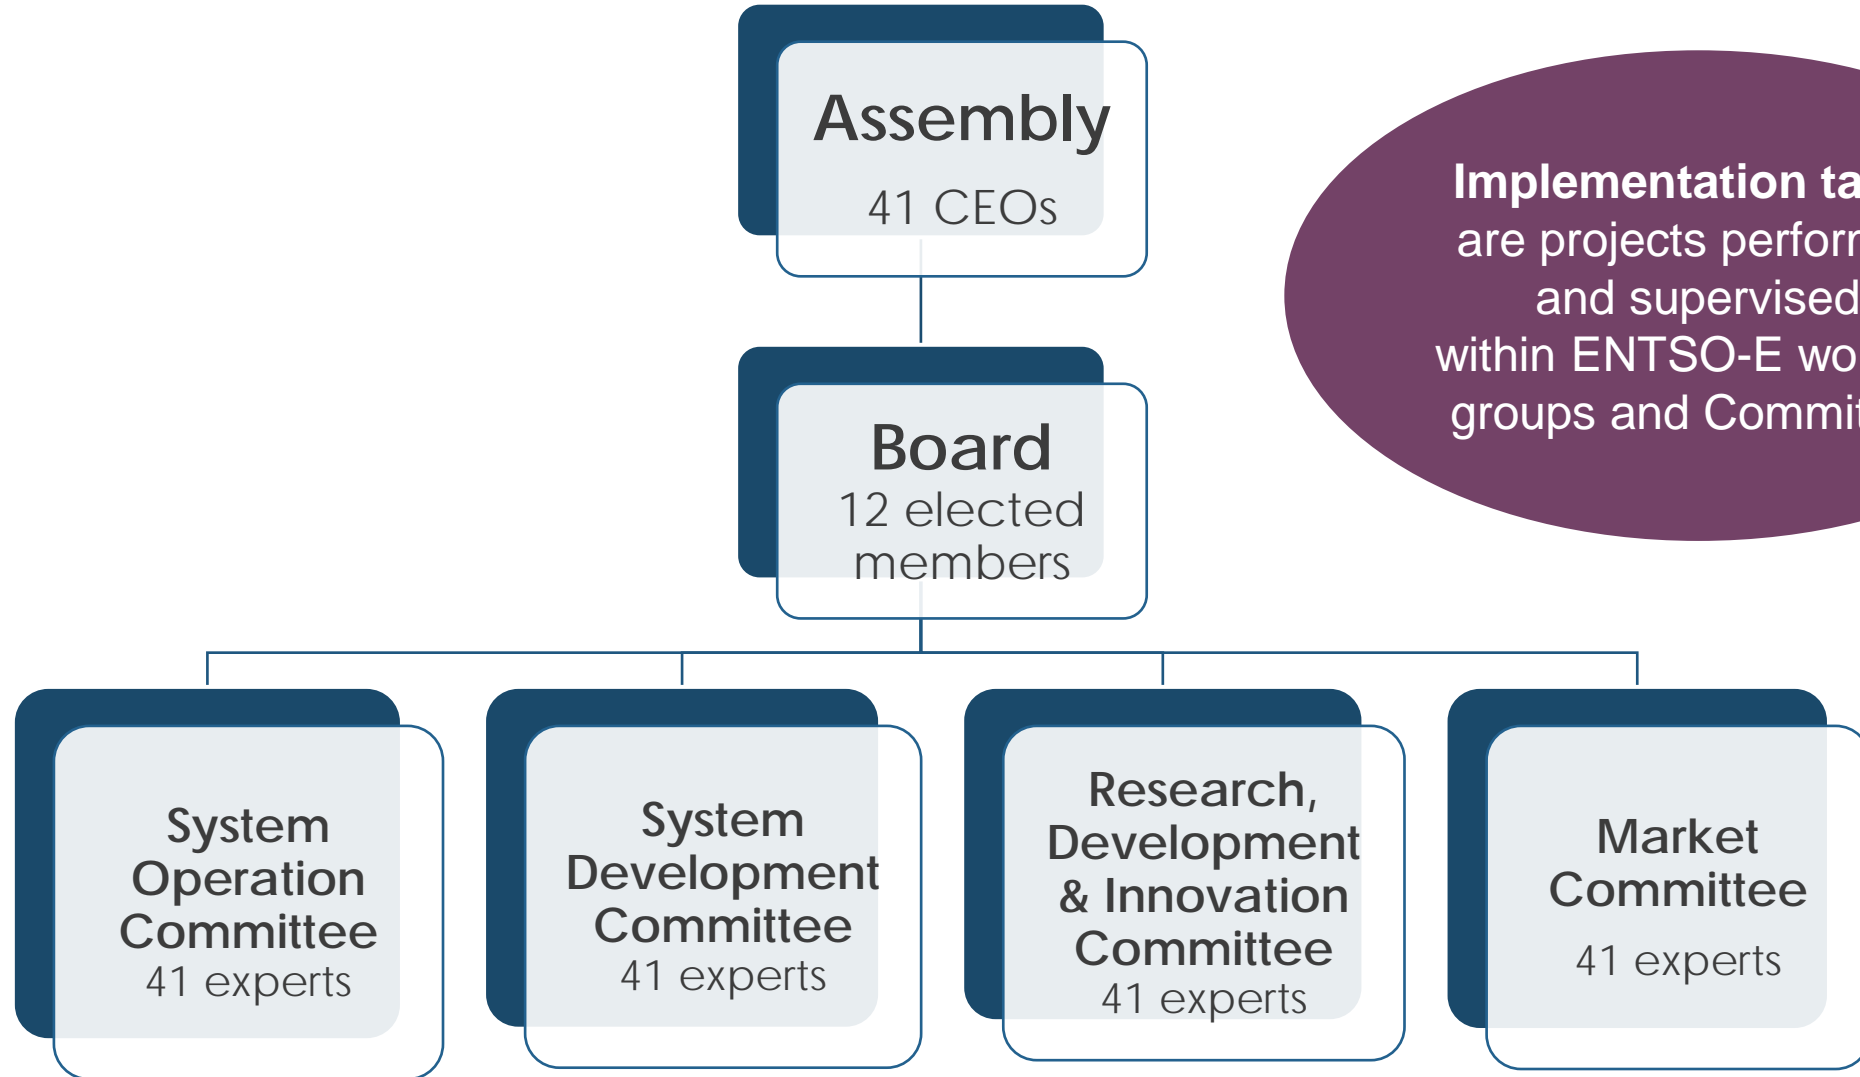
Assembly
41 CEOs

Implementation ta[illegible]
are projects perfor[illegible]
and supervised
within ENTSO-E wo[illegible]
groups and Commi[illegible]

Board
12 elected members

System Operation Committee
41 experts

System Development Committee
41 experts

Research, Development & Innovation Committee
41 experts

Market Committee
41 experts